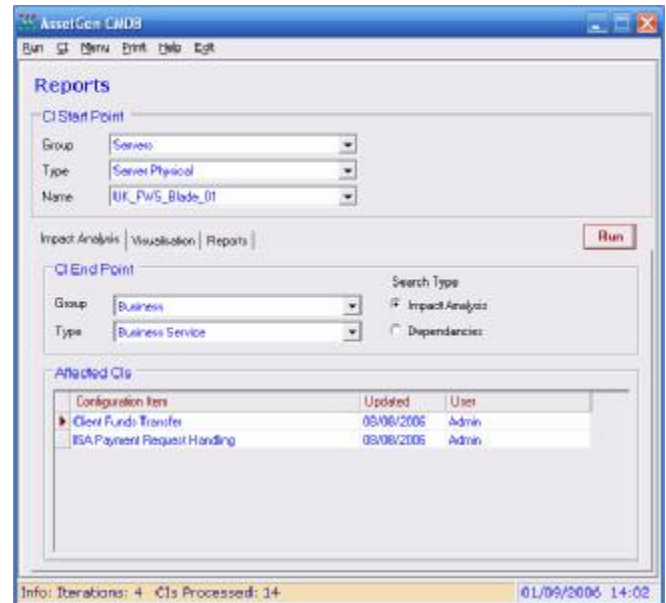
AssetGen CMDB

Run CI Menu Print Help Exit

Reports

CI Start Point

Group Servers

Type Server Physical

Name UK_PWS_Blade_01

Impact Analysis | Visualisation | Reports

Run

CI End Point

Group Business

Type Business Service

Search Type

Impact Analysis

Dependancies

Affected CIs

| Configuration Item | Updated | User |
|---|---|---|
| Client Funds Transfer | 08/08/2006 | Admin |
| ISA Payment Request Handling | 08/08/2006 | Admin |

Info: Iterations: 4 CIs Processed: 14

01/09/2006 14:02